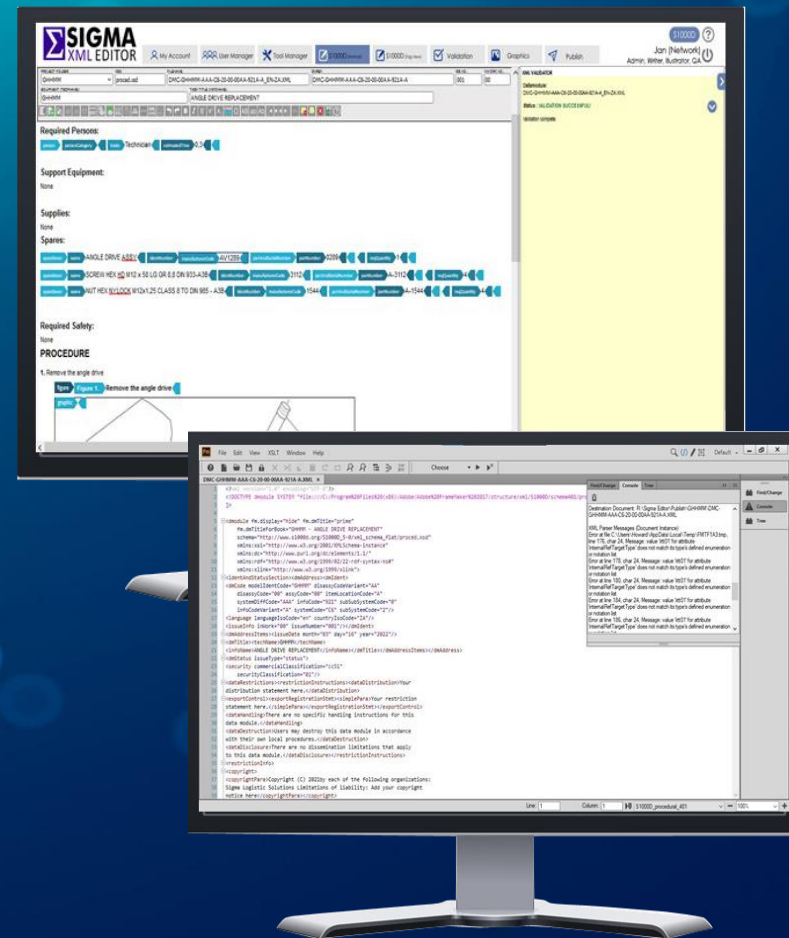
SIGMA XML EDITOR

My Account | User Manager | Tool Manager | S1000D | S1000D | Validation | Graphics | Publish

S1000D

Jan [Network]
Admin, Writer, Illustrator, QA

GHHMM | procedural.xsd | DMC-GHHMM-AAA-C6-20-00-00AA-921A-A_EN-ZA.XML | DMC-GHHMM-AAA-C6-20-00-00AA-921A-A | 001 | 00

GHHMM | ANGLE DRIVE REPLACEMENT

XML VALIDATION

Status: VALIDATION SUCCESSFUL!

Validation complete

Required Persons:

Technician 0.3

Support Equipment:

None

Supplies:

None

Spares:

ANGLE DRIVE ASSY

SCREW HEX HD M12 x 50 LG GR 8.8 DIN 933 - A36

NUT HEX NYLOCK M12x1.25 CLASS 8 TO DIN 985 - A36

Required Safety:

None

PROCEDURE

1. Remove the angle drive

figure | Figure 1. Remove the angle drive

graphic

File Edit View XSLT Window Help

Choose

DMC-GHHMM-AAA-C6-20-00-00AA-921A-A.XML

Find/Change | Console | Tree

Destination Document: R:\Sigma Editor\Publish\GHHMM\DMC-GHHMM-AAA-C6-20-00-00AA-921A-A.XML

XML Parser Messages (Document Instance)
Error at file C:\Users\Howard\AppData\Local\Temp\FMTF1A3.tmp, line 176, char 24, Message: value 'ird01' for attribute 'internalRefTargetType' does not match its type's defined enumeration or notation list
Error at line 178, char 24, Message: value 'ird01' for attribute 'internalRefTargetType' does not match its type's defined enumeration or notation list
Error at line 180, char 24, Message: value 'ird01' for attribute 'internalRefTargetType' does not match its type's defined enumeration or notation list
Error at line 184, char 24, Message: value 'ird01' for attribute 'internalRefTargetType' does not match its type's defined enumeration or notation list
Error at line 186, char 24, Message: value 'ird01' for attribute 'internalRefTargetType' does not match its type's defined enumeration or notation list

Find/Change
Console
Tree

<!DOCTYPE dmodule SYSTEM "file:///C:/Program%20Files%20(x86)/Adobe/Adobe%20FrameMaker%202017/structure/xml/S1000D/schema40/pro

<dmodule fm.display="hide" fm.dmTitle="prime"
fm.dmTitleForBook="GHHMM - ANGLE DRIVE REPLACEMENT"
scheme="http://www.s1000d.org/S1000D_5-0/xml_schema_flat/procd.xsd"
xmlns:xsi="http://www.w3.org/2001/XMLSchema-instance"
xmlns:dc="http://www.purl.org/dc/elements/1.1/"
xmlns:rdf="http://www.w3.org/1999/02/22-rdf-syntax-ns#"
xmlns:xlink="http://www.w3.org/1999/xlink">
<identAndStatusSection><dmAddress><dmIdent>
<dmCode modelIdentCode="GHHMM" disassyCodeVariant="AA"
disassyCode="00" assyCode="00" itemLocationCode="A"
systemDiffCode="AAA" infoCode="921" subSubSystemCode="0"
infoCodeVariant="A" systemCode="C6" subSystemCode="2"/>
<language languageIsoCode="en" countryIsoCode="ZA"/>
<issueInfo inWork="00" issueNumber="001"/></dmIdent>
<dmAddressItems><issueDate month="03" day="16" year="2022"/>
<dmTitle><techName>GHHMM</techName>
<infoName>ANGLE DRIVE REPLACEMENT</infoName></dmTitle></dmAddressItems></dmAddress>
<dmStatus issueType="status">
<security commercialClassification="cc51"
securityClassification="01"/>
<dataRestrictions><restrictionInstructions><dataDistribution>Your
distribution statement here.</dataDistribution>
<exportControl><exportRegistrationStmt><simplePara>Your restriction
statement here.</simplePara></exportRegistrationStmt></exportControl>
<dataHandling>There are no specific handling instructions for this
data module.</dataHandling>
<dataDestruction>Users may destroy this data module in accordance
with their own local procedures.</dataDestruction>
<dataDisclosure>There are no dissemination limitations that apply
to this data module.</dataDisclosure></restrictionInstructions>
<restrictionInfo>
<copyright>
<copyrightPara>Copyright (C) 2022by each of the following organizations:
Sigma Logistic Solutions Limitations of liability: Add your copyright
notice here</copyrightPara></copyright>

Line: 1 | Column: 1 | S1000D_procedural_401 | 100%